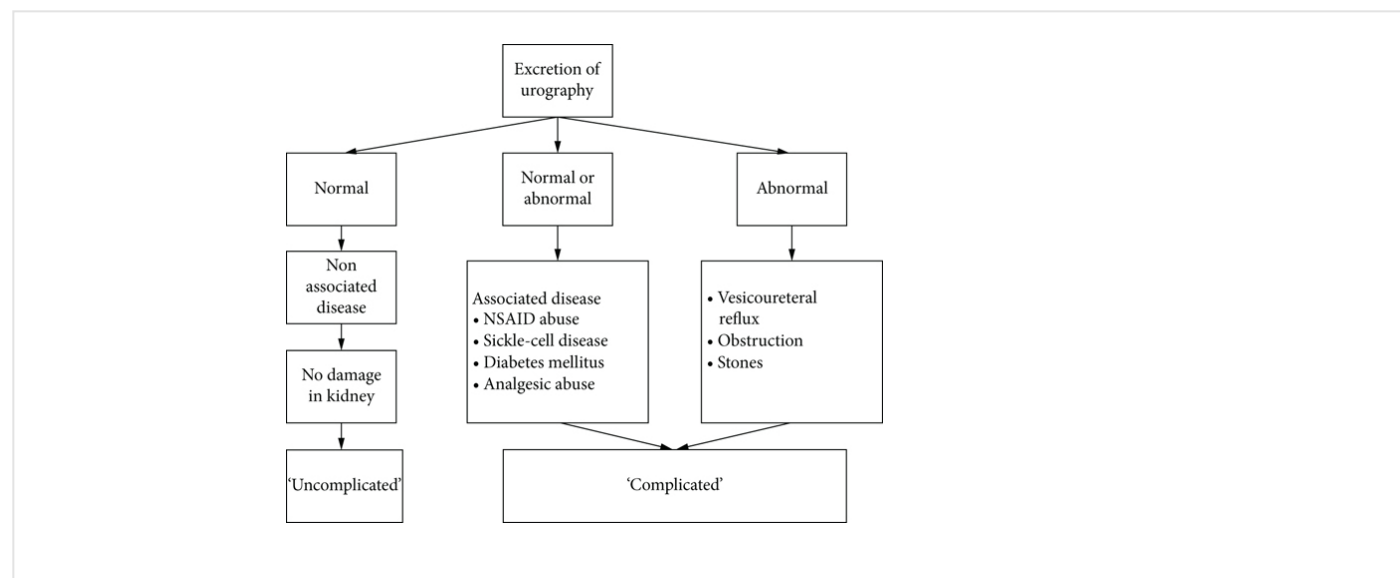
Excretion of urography

Normal

Normal or abnormal

Abnormal

Non associated disease

No damage in kidney

'Uncomplicated'

Associated disease
• NSAID abuse
• Sickle-cell disease
• Diabetes mellitus
• Analgesic abuse

• Vesicoureteral reflux
• Obstruction
• Stones

'Complicated'